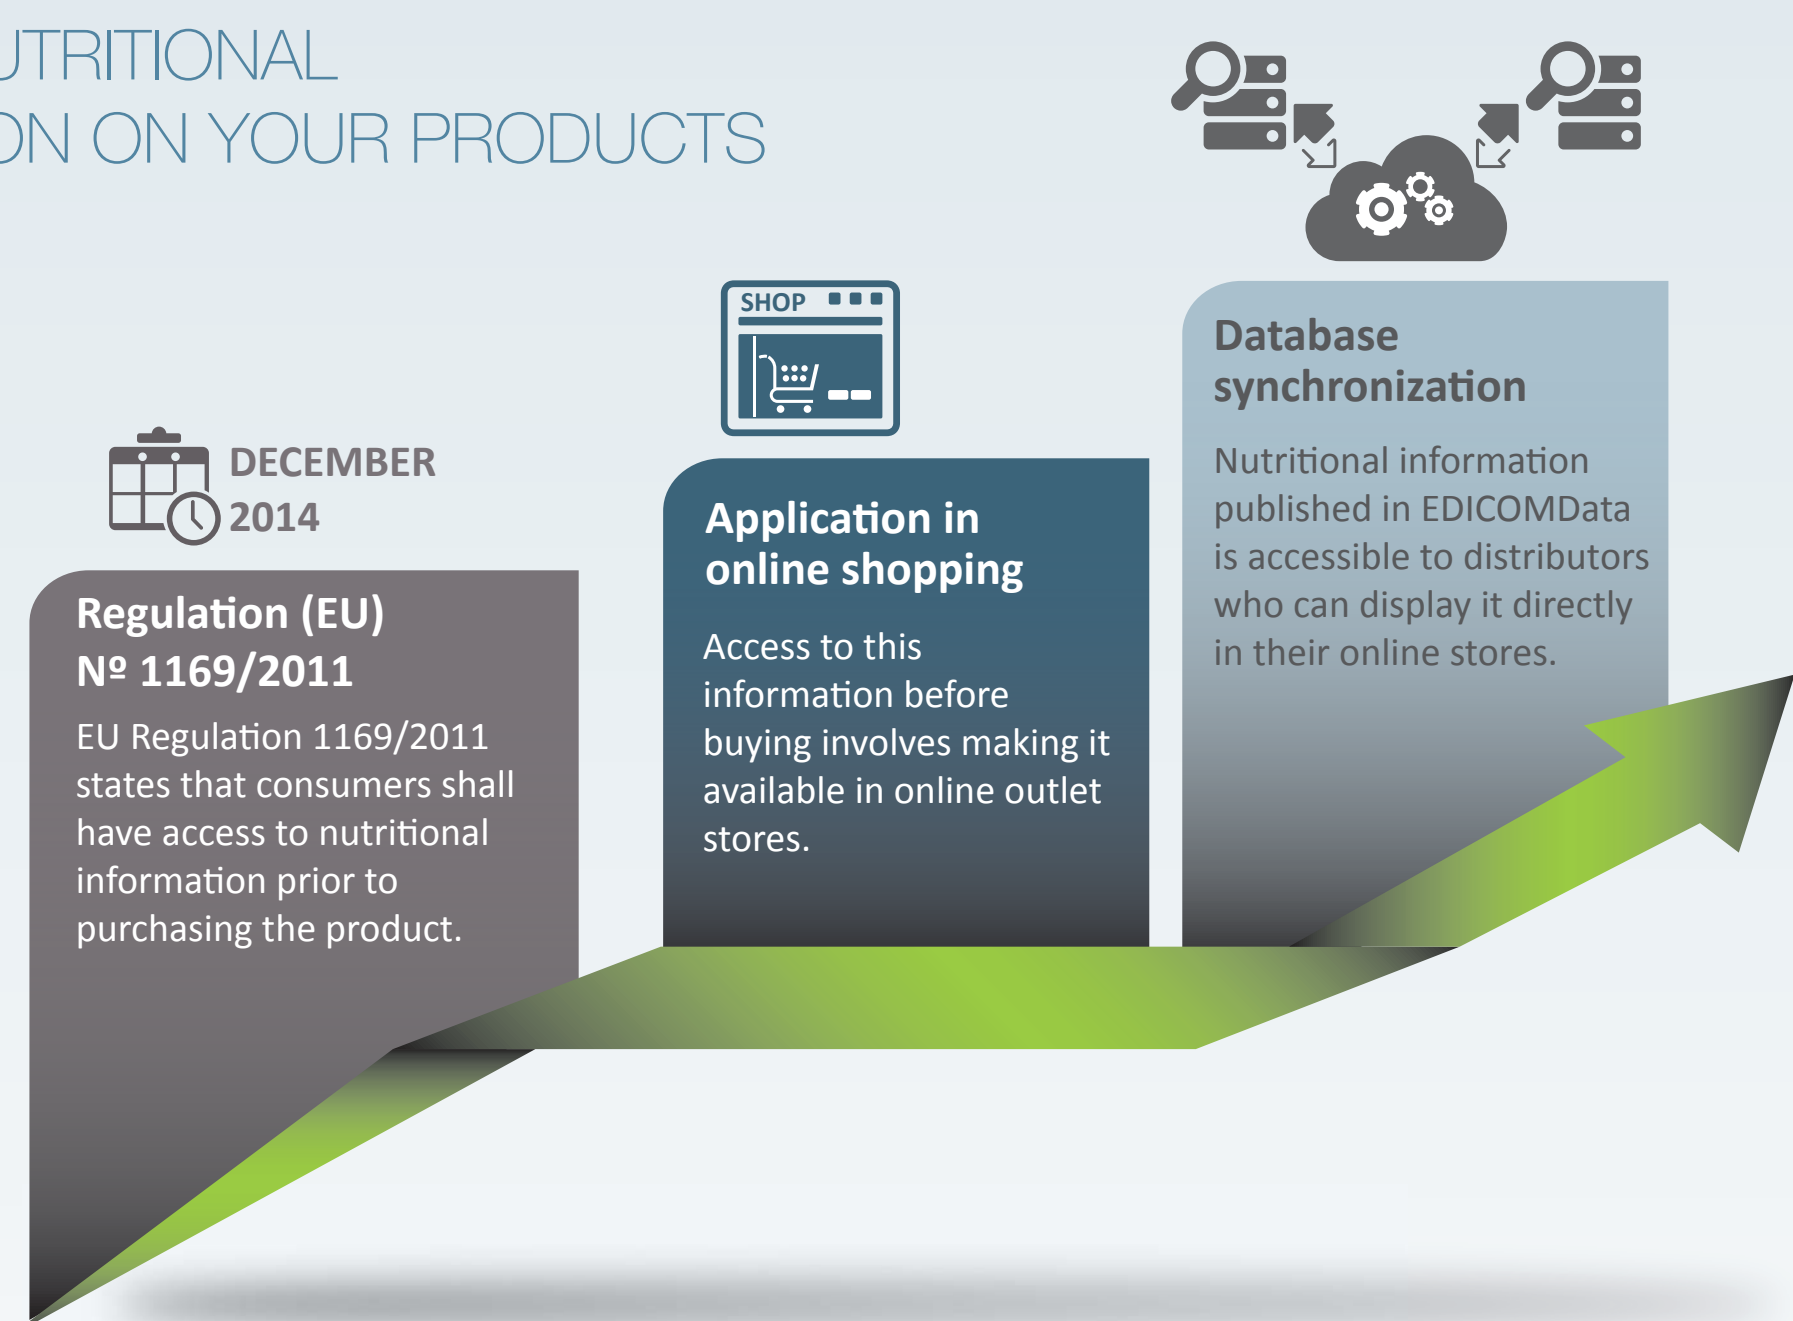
UTRITIONAL
ON ON YOUR PRODUCTS

SHOP

Database synchronization

Nutritional information published in EDICOMData is accessible to distributors who can display it directly in their online stores.

DECEMBER 2014

Application in online shopping

Access to this information before buying involves making it available in online outlet stores.

Regulation (EU) Nº 1169/2011

EU Regulation 1169/2011 states that consumers shall have access to nutritional information prior to purchasing the product.